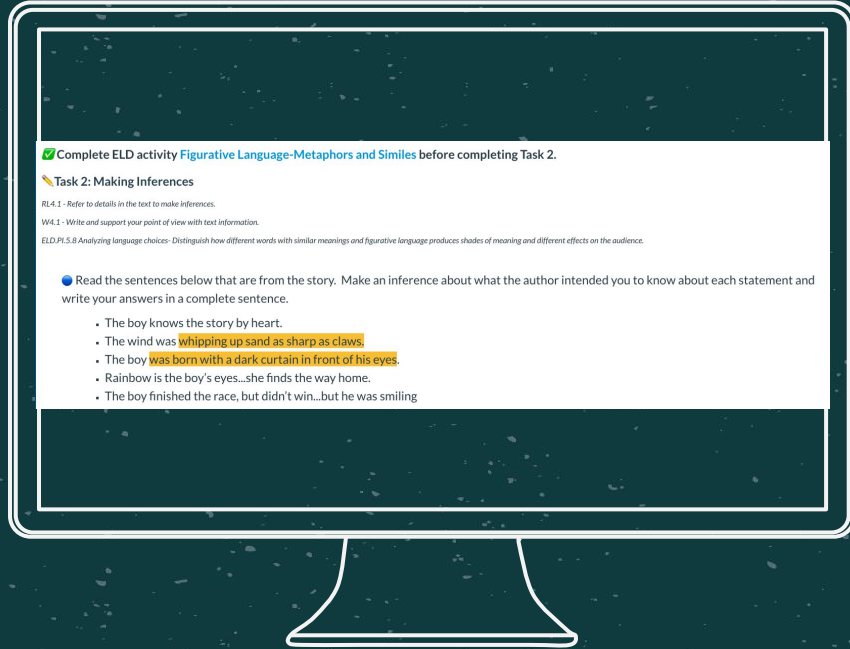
✅Complete ELD activity Figurative Language-Metaphors and Similes before completing Task 2.

✏️Task 2: Making Inferences

RL4.1 - Refer to details in the text to make inferences.

W4.1 - Write and support your point of view with text information.

ELD.PI.5.8 Analyzing language choices- Distinguish how different words with similar meanings and figurative language produces shades of meaning and different effects on the audience.

🔵 Read the sentences below that are from the story. Make an inference about what the author intended you to know about each statement and write your answers in a complete sentence.

- The boy knows the story by heart.
- The wind was whipping up sand as sharp as claws.
- The boy was born with a dark curtain in front of his eyes.
- Rainbow is the boy's eyes...she finds the way home.
- The boy finished the race, but didn't win...but he was smiling